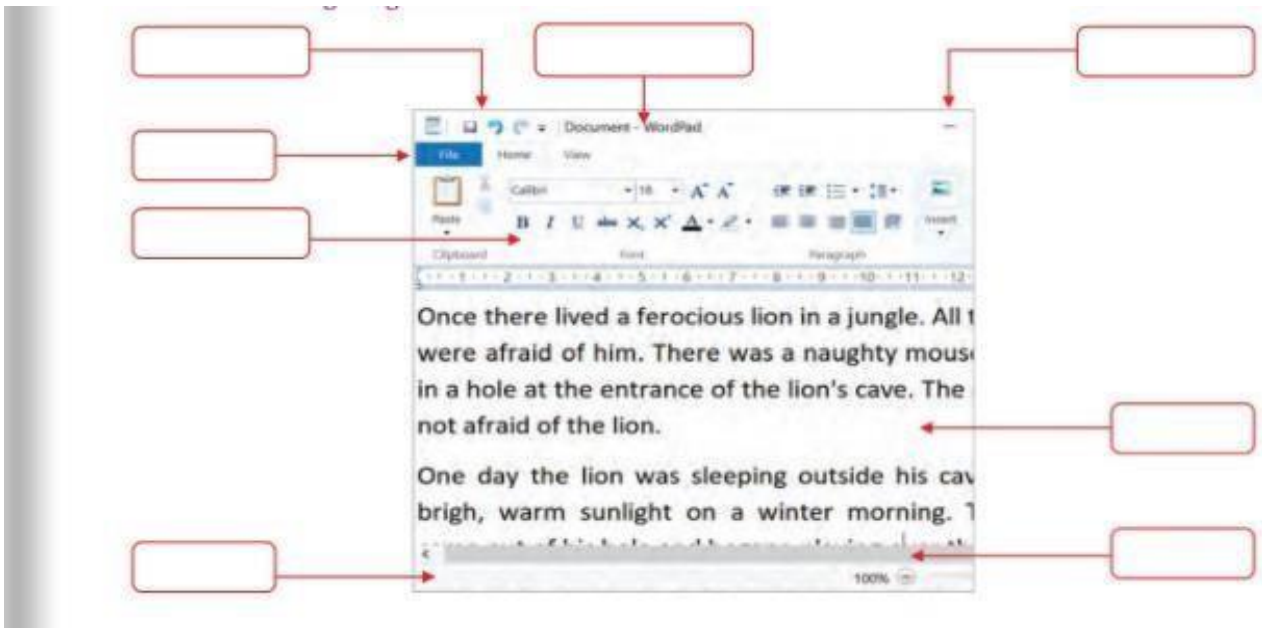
Document - WordPad

File Home View

Calibri 16

Paste

Clipboard Font Paragraph

Insert

Once there lived a ferocious lion in a jungle. All t were afraid of him. There was a naughty mous in a hole at the entrance of the lion's cave. The not afraid of the lion.

One day the lion was sleeping outside his cav brigh, warm sunlight on a winter morning. T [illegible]

100%